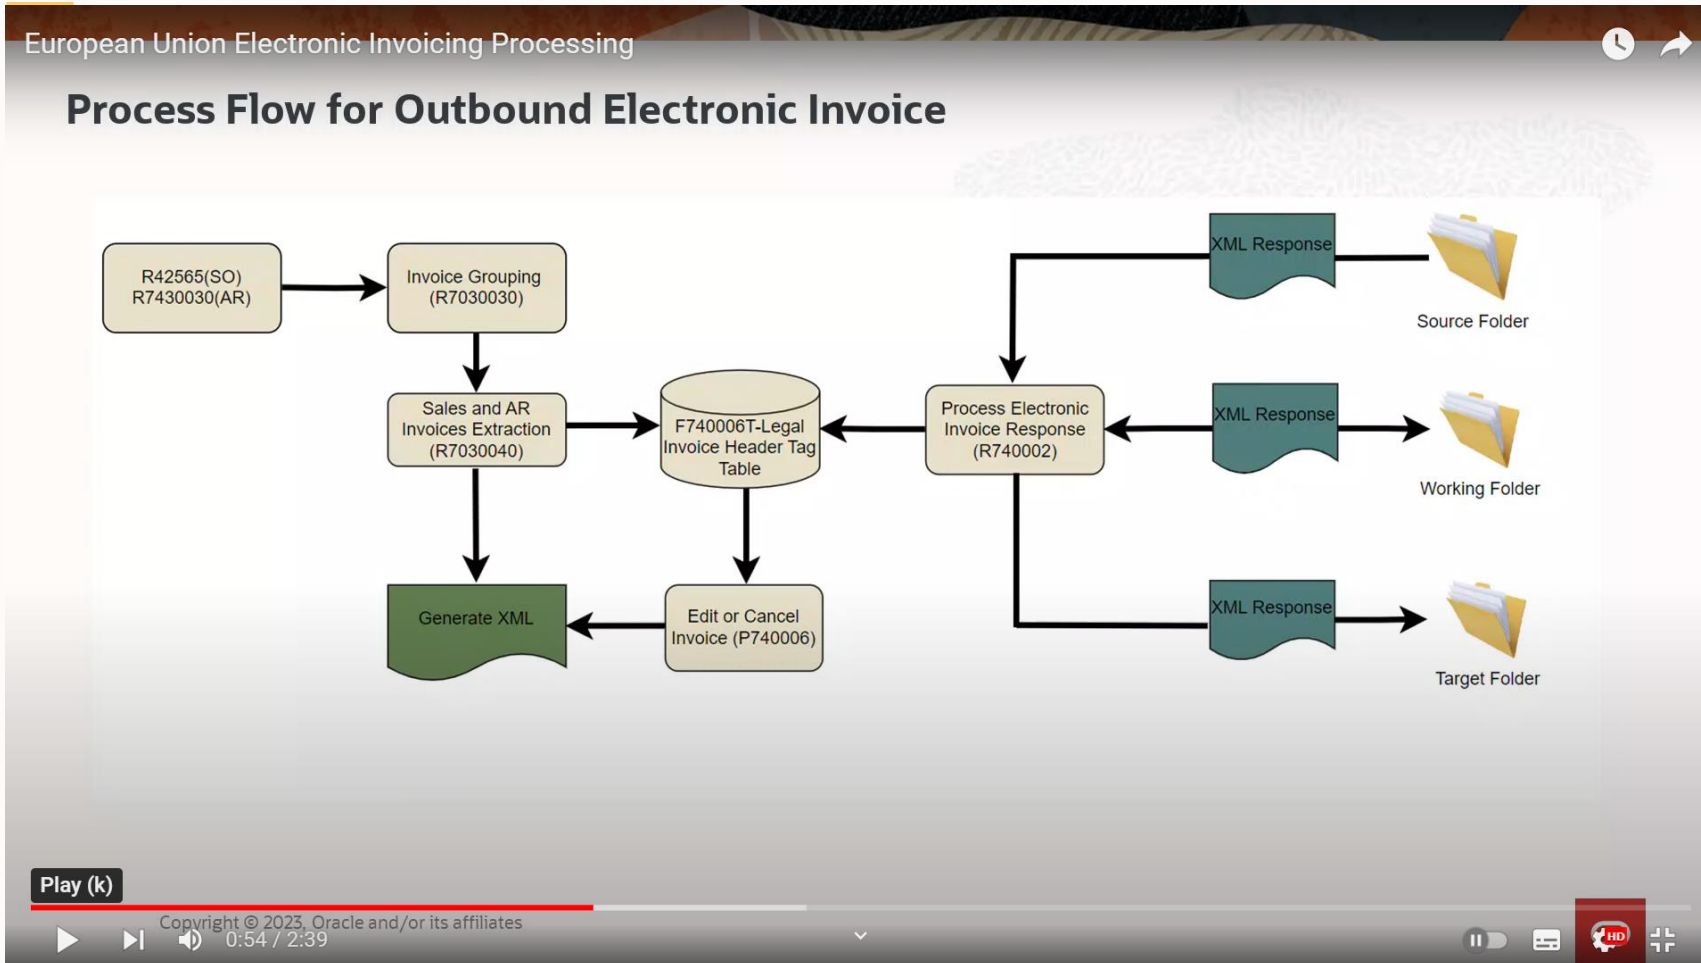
European Union Electronic Invoicing Processing

Process Flow for Outbound Electronic Invoice

R42565(SO)
R7430030(AR)

Invoice Grouping
(R7030030)

Sales and AR
Invoices Extraction
(R7030040)

F740006T-Legal
Invoice Header Tag
Table

Process Electronic
Invoice Response
(R740002)

XML Response

Source Folder

XML Response

Working Folder

XML Response

Target Folder

Generate XML

Edit or Cancel
Invoice (P740006)

Play (k)

Copyright © 2023, Oracle and/or its affiliates

0:54 / 2:39

HD